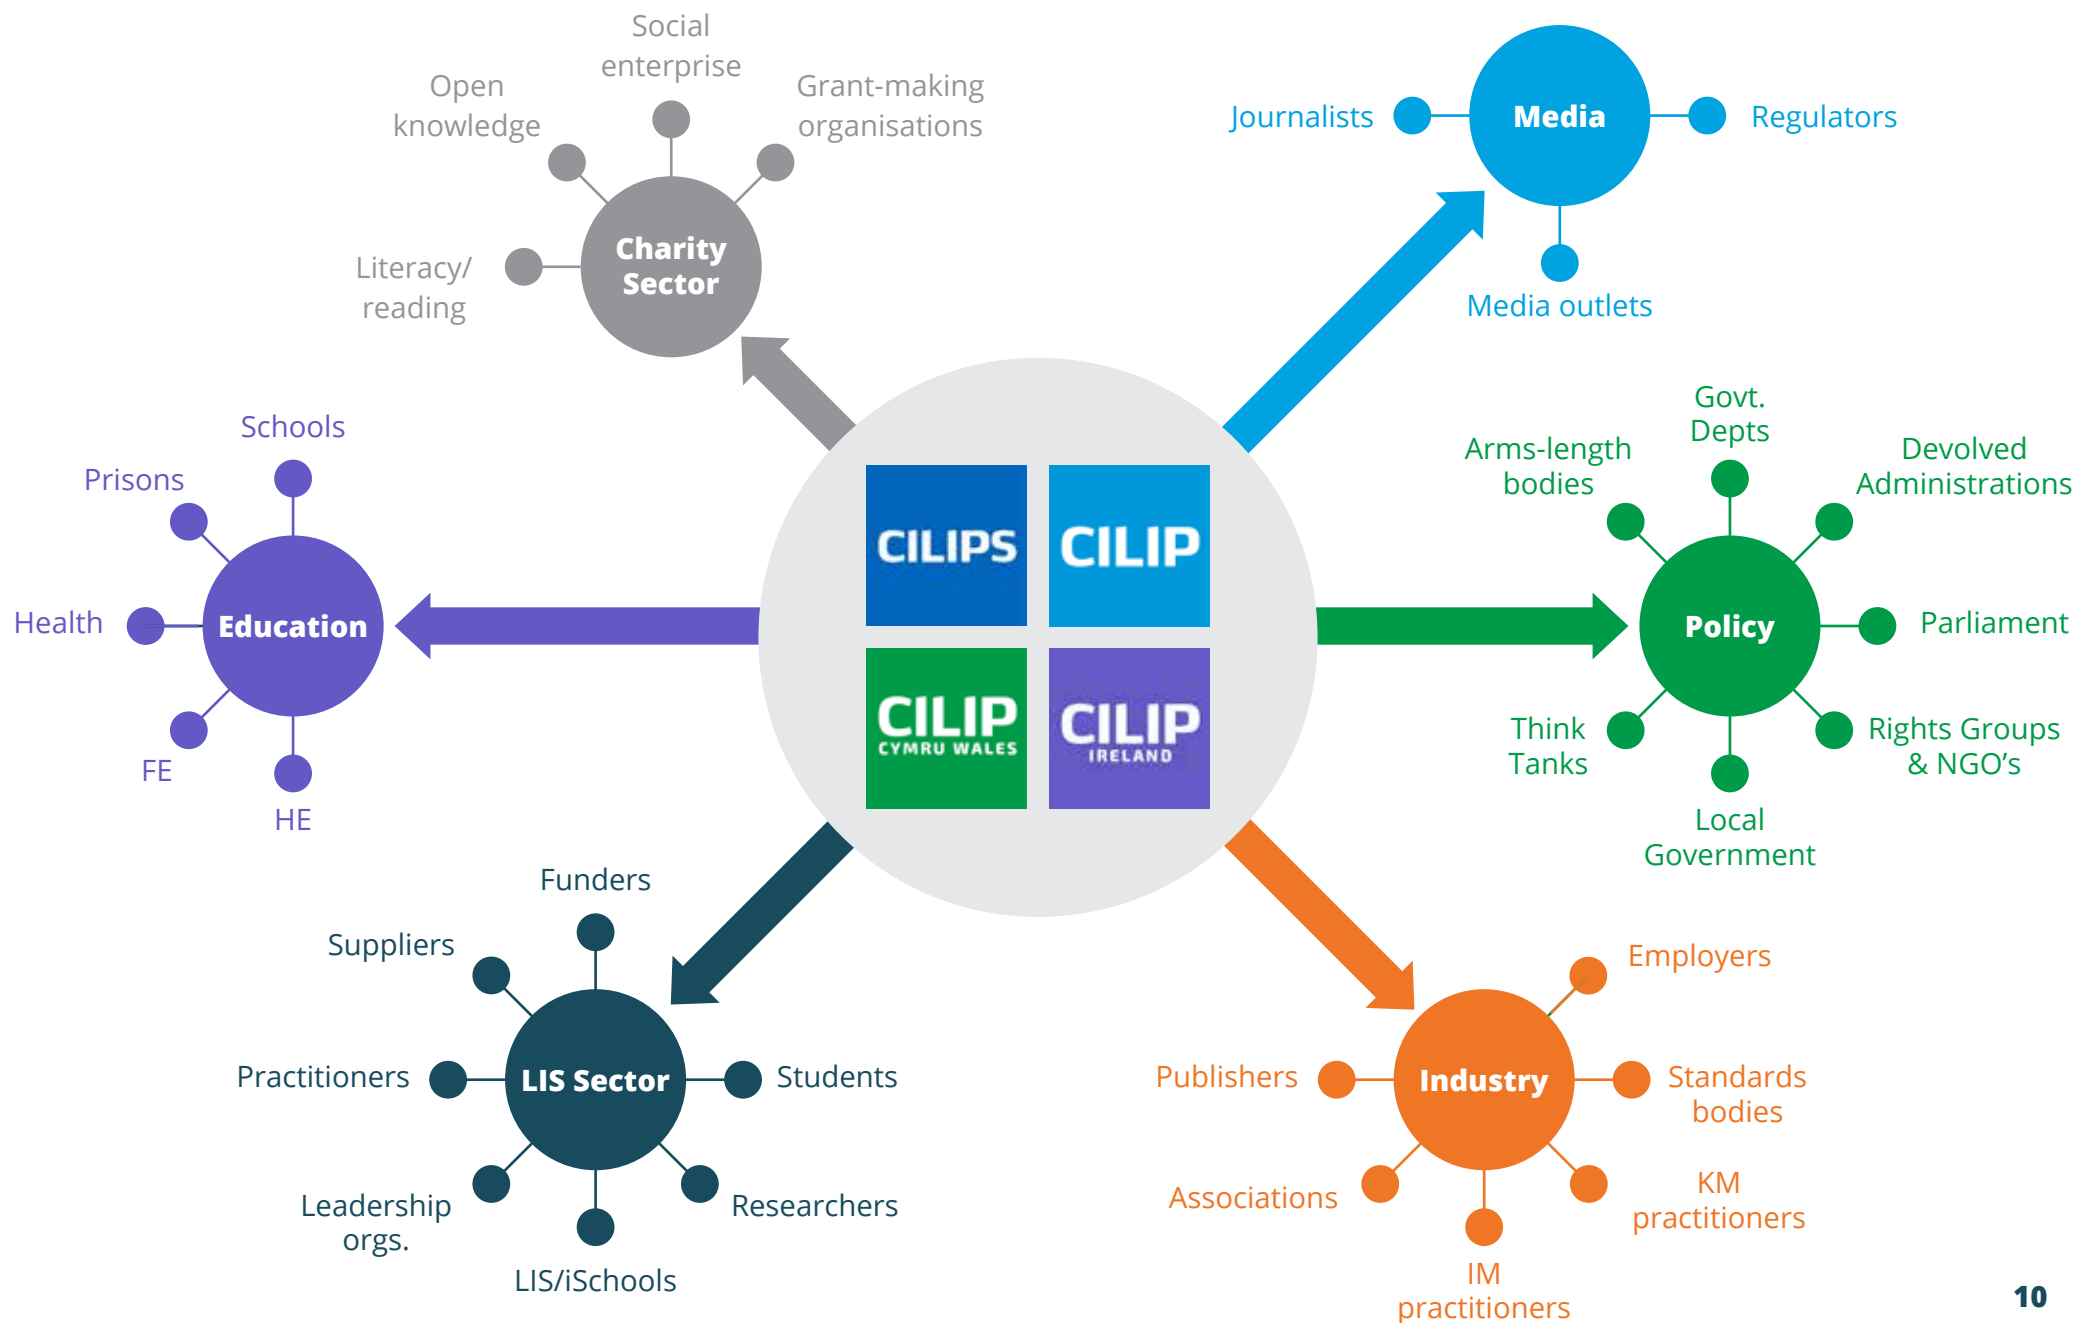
Social enterprise

Open knowledge

Grant-making organisations

Charity Sector

Literacy/ reading

Journalists

Media

Regulators

Media outlets

Schools

Prisons

Health

Education

FE

HE

CILIPS

CILIP

CILIP CYMRU WALES

CILIP IRELAND

Govt. Depts

Arms-length bodies

Devolved Administrations

Policy

Parliament

Think Tanks

Rights Groups & NGO's

Local Government

Funders

Suppliers

Practitioners

LIS Sector

Students

Leadership orgs.

Researchers

LIS/iSchools

Employers

Publishers

Industry

Standards bodies

Associations

KM practitioners

IM practitioners

10